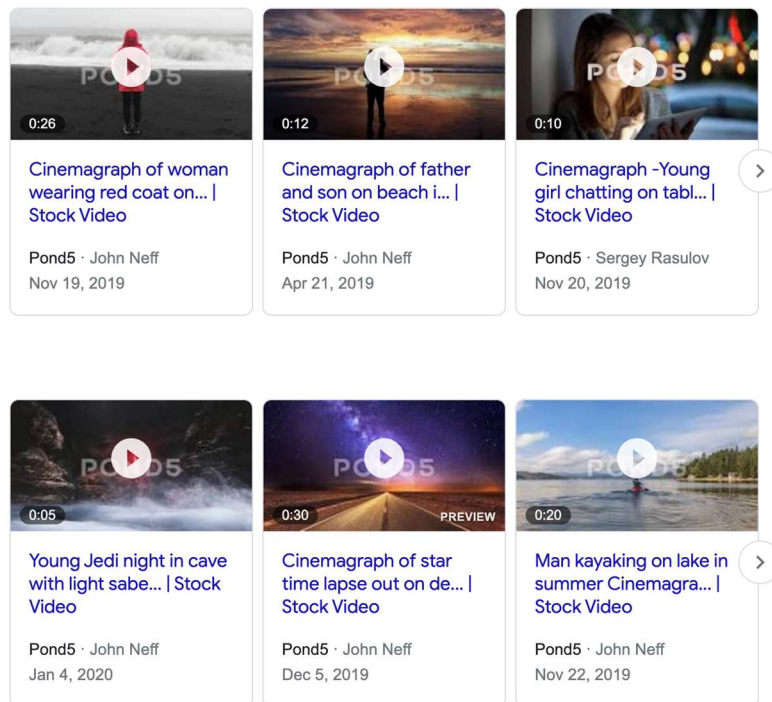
POND5
0:26
Cinemagraph of woman wearing red coat on... | Stock Video
Pond5 · John Neff
Nov 19, 2019

POND5
0:12
Cinemagraph of father and son on beach i... | Stock Video
Pond5 · John Neff
Apr 21, 2019

POND5
0:10
Cinemagraph -Young girl chatting on tabl... | Stock Video
Pond5 · Sergey Rasulov
Nov 20, 2019

POND5
0:05
Young Jedi night in cave with light sabe... | Stock Video
Pond5 · John Neff
Jan 4, 2020

POND5
0:30
PREVIEW
Cinemagraph of star time lapse out on de... | Stock Video
Pond5 · John Neff
Dec 5, 2019

POND5
0:20
Man kayaking on lake in summer Cinemagra... | Stock Video
Pond5 · John Neff
Nov 22, 2019